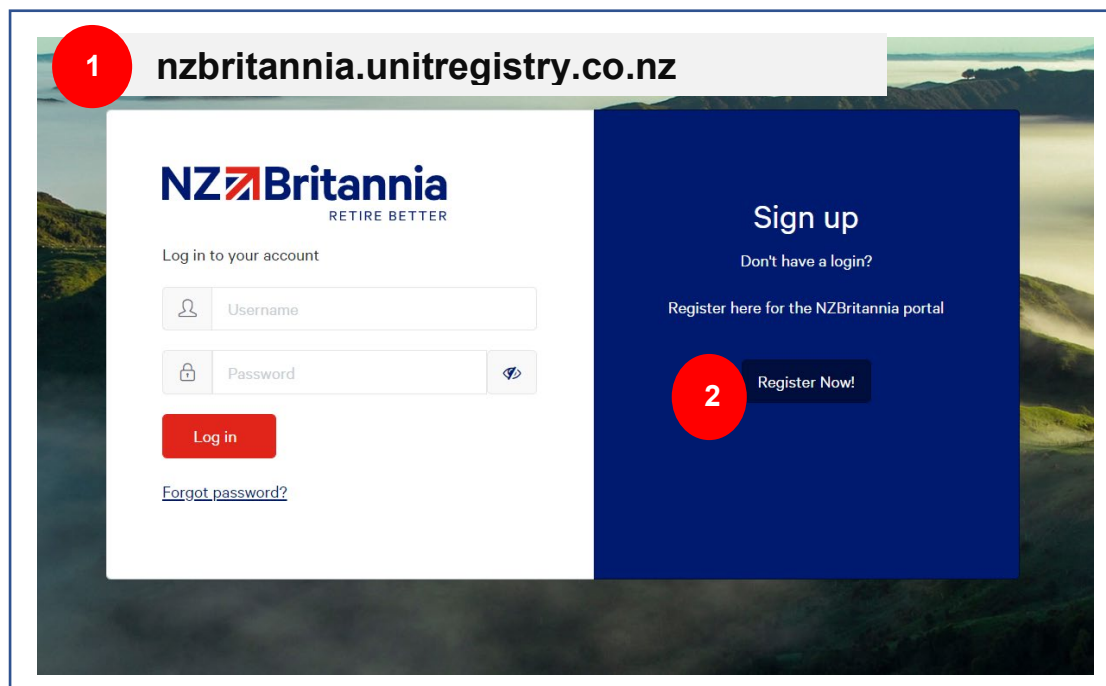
1 nzbritannia.unitregistry.co.nz

NZ Britannia
RETIRE BETTER

Log in to your account

Username

Password

Log in

Forgot password?

Sign up

Don't have a login?

Register here for the NZBritannia portal

2 Register Now!